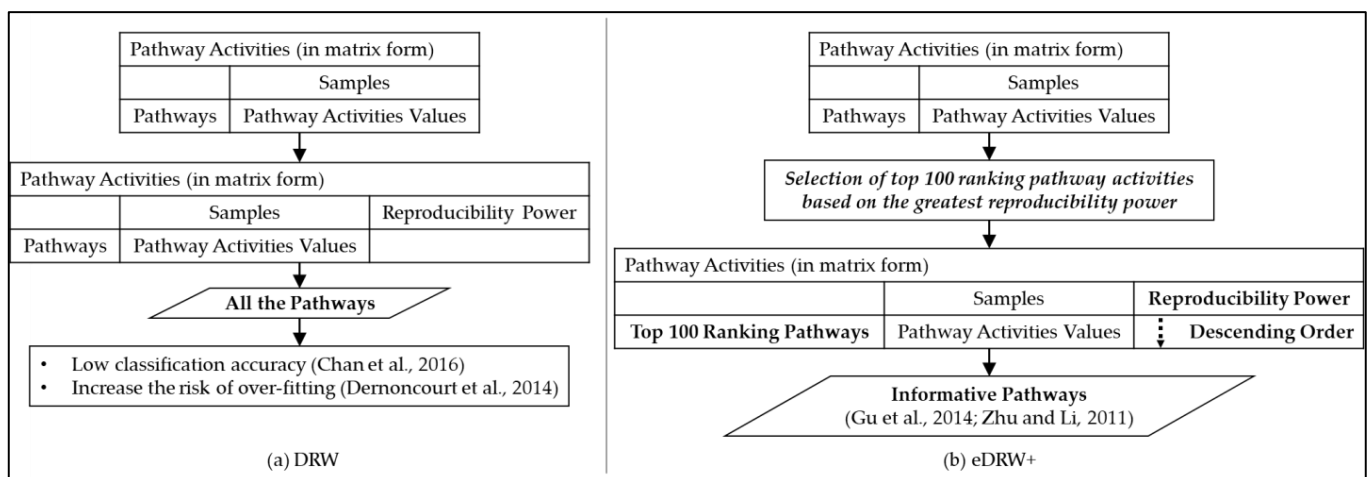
Pathway Activities (in matrix form)

| | Samples |
|---|---|
| Pathways | Pathway Activities Values |

Pathway Activities (in matrix form)

| | Samples | Reproducibility Power |
|---|---|---|
| Pathways | Pathway Activities Values | |

All the Pathways

• Low classification accuracy (Chan et al., 2016)
• Increase the risk of over-fitting (Dernoncourt et al., 2014)

(a) DRW

Pathway Activities (in matrix form)

| | Samples |
|---|---|
| Pathways | Pathway Activities Values |

Selection of top 100 ranking pathway activities based on the greatest reproducibility power

Pathway Activities (in matrix form)

| | Samples | Reproducibility Power |
|---|---|---|
| Top 100 Ranking Pathways | Pathway Activities Values | Descending Order |

Informative Pathways
(Gu et al., 2014; Zhu and Li, 2011)

(b) eDRW+